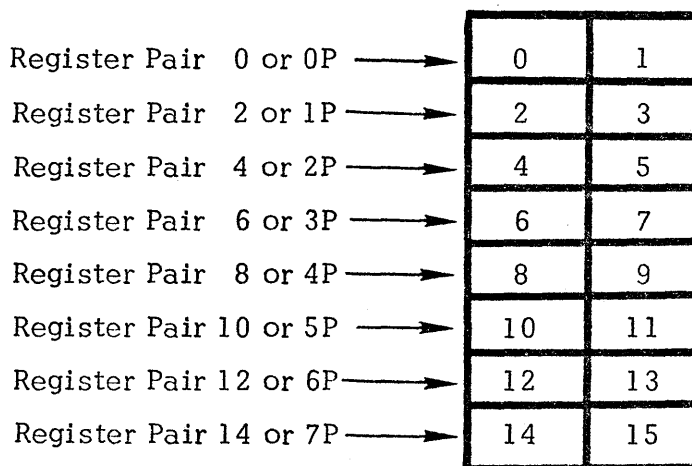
Register Pair 0 or 0P
Register Pair 2 or 1P
Register Pair 4 or 2P
Register Pair 6 or 3P
Register Pair 8 or 4P
Register Pair 10 or 5P
Register Pair 12 or 6P
Register Pair 14 or 7P

| 0 | 1 |
|---|---|
| 2 | 3 |
| 4 | 5 |
| 6 | 7 |
| 8 | 9 |
| 10 | 11 |
| 12 | 13 |
| 14 | 15 |